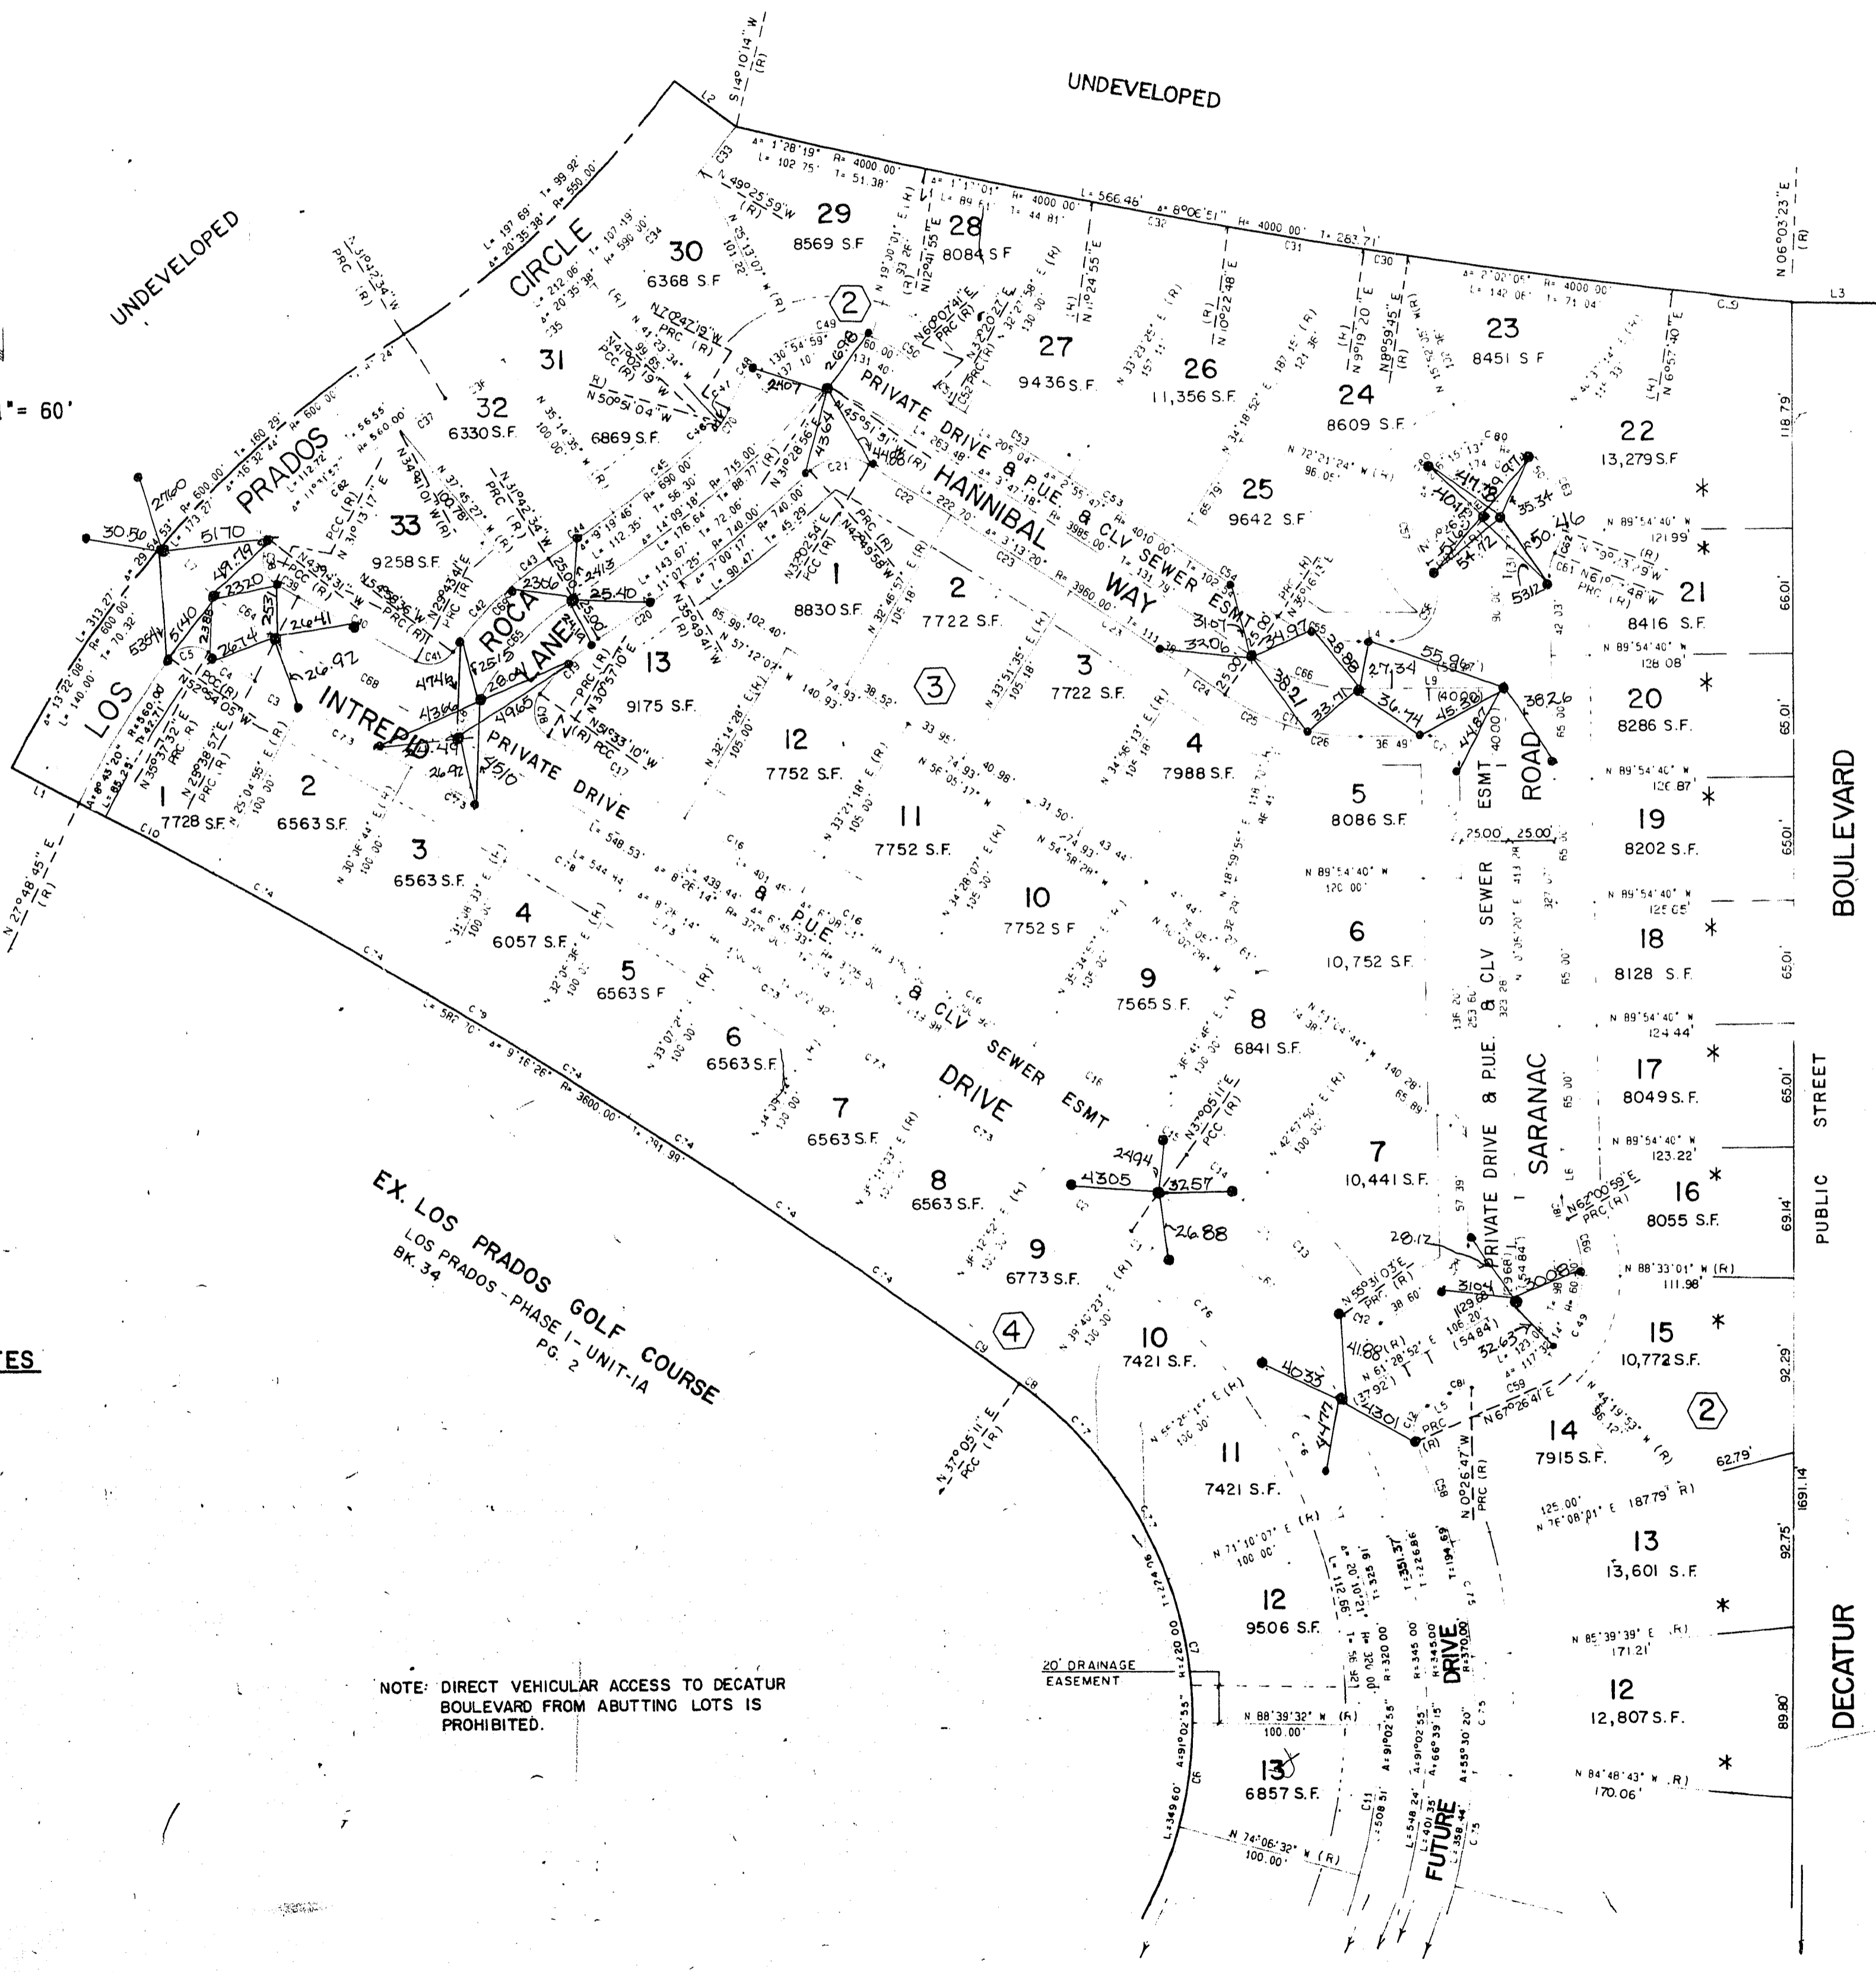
UNDEVELOPED

UNDEVELOPED

1" = 60'

S 14°10'14" W (R)

N 06°03'23" E (R)

L3

LOS PRADOS CIRCLE

INTREPID ROCA LANE

PRIVATE DRIVE & P.U.E. & CLV SEWER ESMT

HANNIBAL WAY

PRIVATE DRIVE & P.U.E. & CLV SEWER ESMT DRIVE

ESMT ROAD

PRIVATE DRIVE & P.U.E. & CLV SEWER SARANAC

DECATUR BOULEVARD

PUBLIC STREET

EX. LOS PRADOS GOLF COURSE
LOS PRADOS - PHASE I - UNIT - IA
BK. 34 PG. 2

NOTE: DIRECT VEHICULAR ACCESS TO DECATUR BOULEVARD FROM ABUTTING LOTS IS PROHIBITED.

20' DRAINAGE EASEMENT

FUTURE DRIVE

ES

29 8569 S.F
28 8084 S.F
27 9436 S.F.
26 11,356 S.F.
24 8609 S.F.
23 8451 S.F
22 13,279 S.F
21 8416 S.F.
20 8286 S.F.
19 8202 S.F.
18 8128 S.F.
17 8049 S.F.
16 8055 S.F.
15 10,772 S.F.
14 7915 S.F.
13 13,601 S.F
12 12,807 S.F.
30 6368 S.F
31 6869 S.F.
32 6330 S.F.
33 9258 S.F.
25 9642 S.F
1 8830 S.F.
2 7722 S.F.
3 7722 S.F.
4 7988 S.F.
5 8086 S.F.
6 10,752 S.F.
7 10,441 S.F.
8 6841 S.F.
9 7565 S.F.
10 7752 S.F.
11 7752 S.F.
12 7752 S.F.
13 9175 S.F.
1 7728 S.F.
2 6563 S.F.
3 6563 S.F.
4 6057 S.F.
5 6563 S.F
6 6563 S.F.
7 6563 S.F.
8 6563 S.F.
9 6773 S.F.
10 7421 S.F.
11 7421 S.F.
12 9506 S.F.
13 6857 S.F.

2 3 4 2

L= 566.46' Δ= 8°06'51" R= 4000.00' T= 283.71'
Δ= 1°28'19" R= 4000.00' L= 102.75' T= 51.38'
Δ= 2°02'05" R= 4000.00' L= 142.06' T= 71.04'
L= 197.69' T= 99.92' Δ= 20°35'38" R= 550.00'
L= 313.27' R= 600.00' L= 140.00'
L= 548.53' L= 544.44'

N 89°54'40" W 121.99'
N 89°54'40" W 128.08'
N 89°54'40" W 126.87'
N 89°54'40" W 125.65'
N 89°54'40" W 124.44'
N 89°54'40" W 123.22'
N 88°33'01" W (R) 111.98'
N 85°39'39" E (R) 171.21'
N 84°48'43" W (R) 170.06'
N 88°39'32" W (R) 100.00'
N 74°06'32" W (R) 100.00'
N 27°48'45" E (R)
N 37°05'11" E PCC (R)

118.79' 66.01' 65.01' 65.01' 65.01' 65.01' 69.14' 92.29' 62.79' 1691.14' 92.75' 89.80'